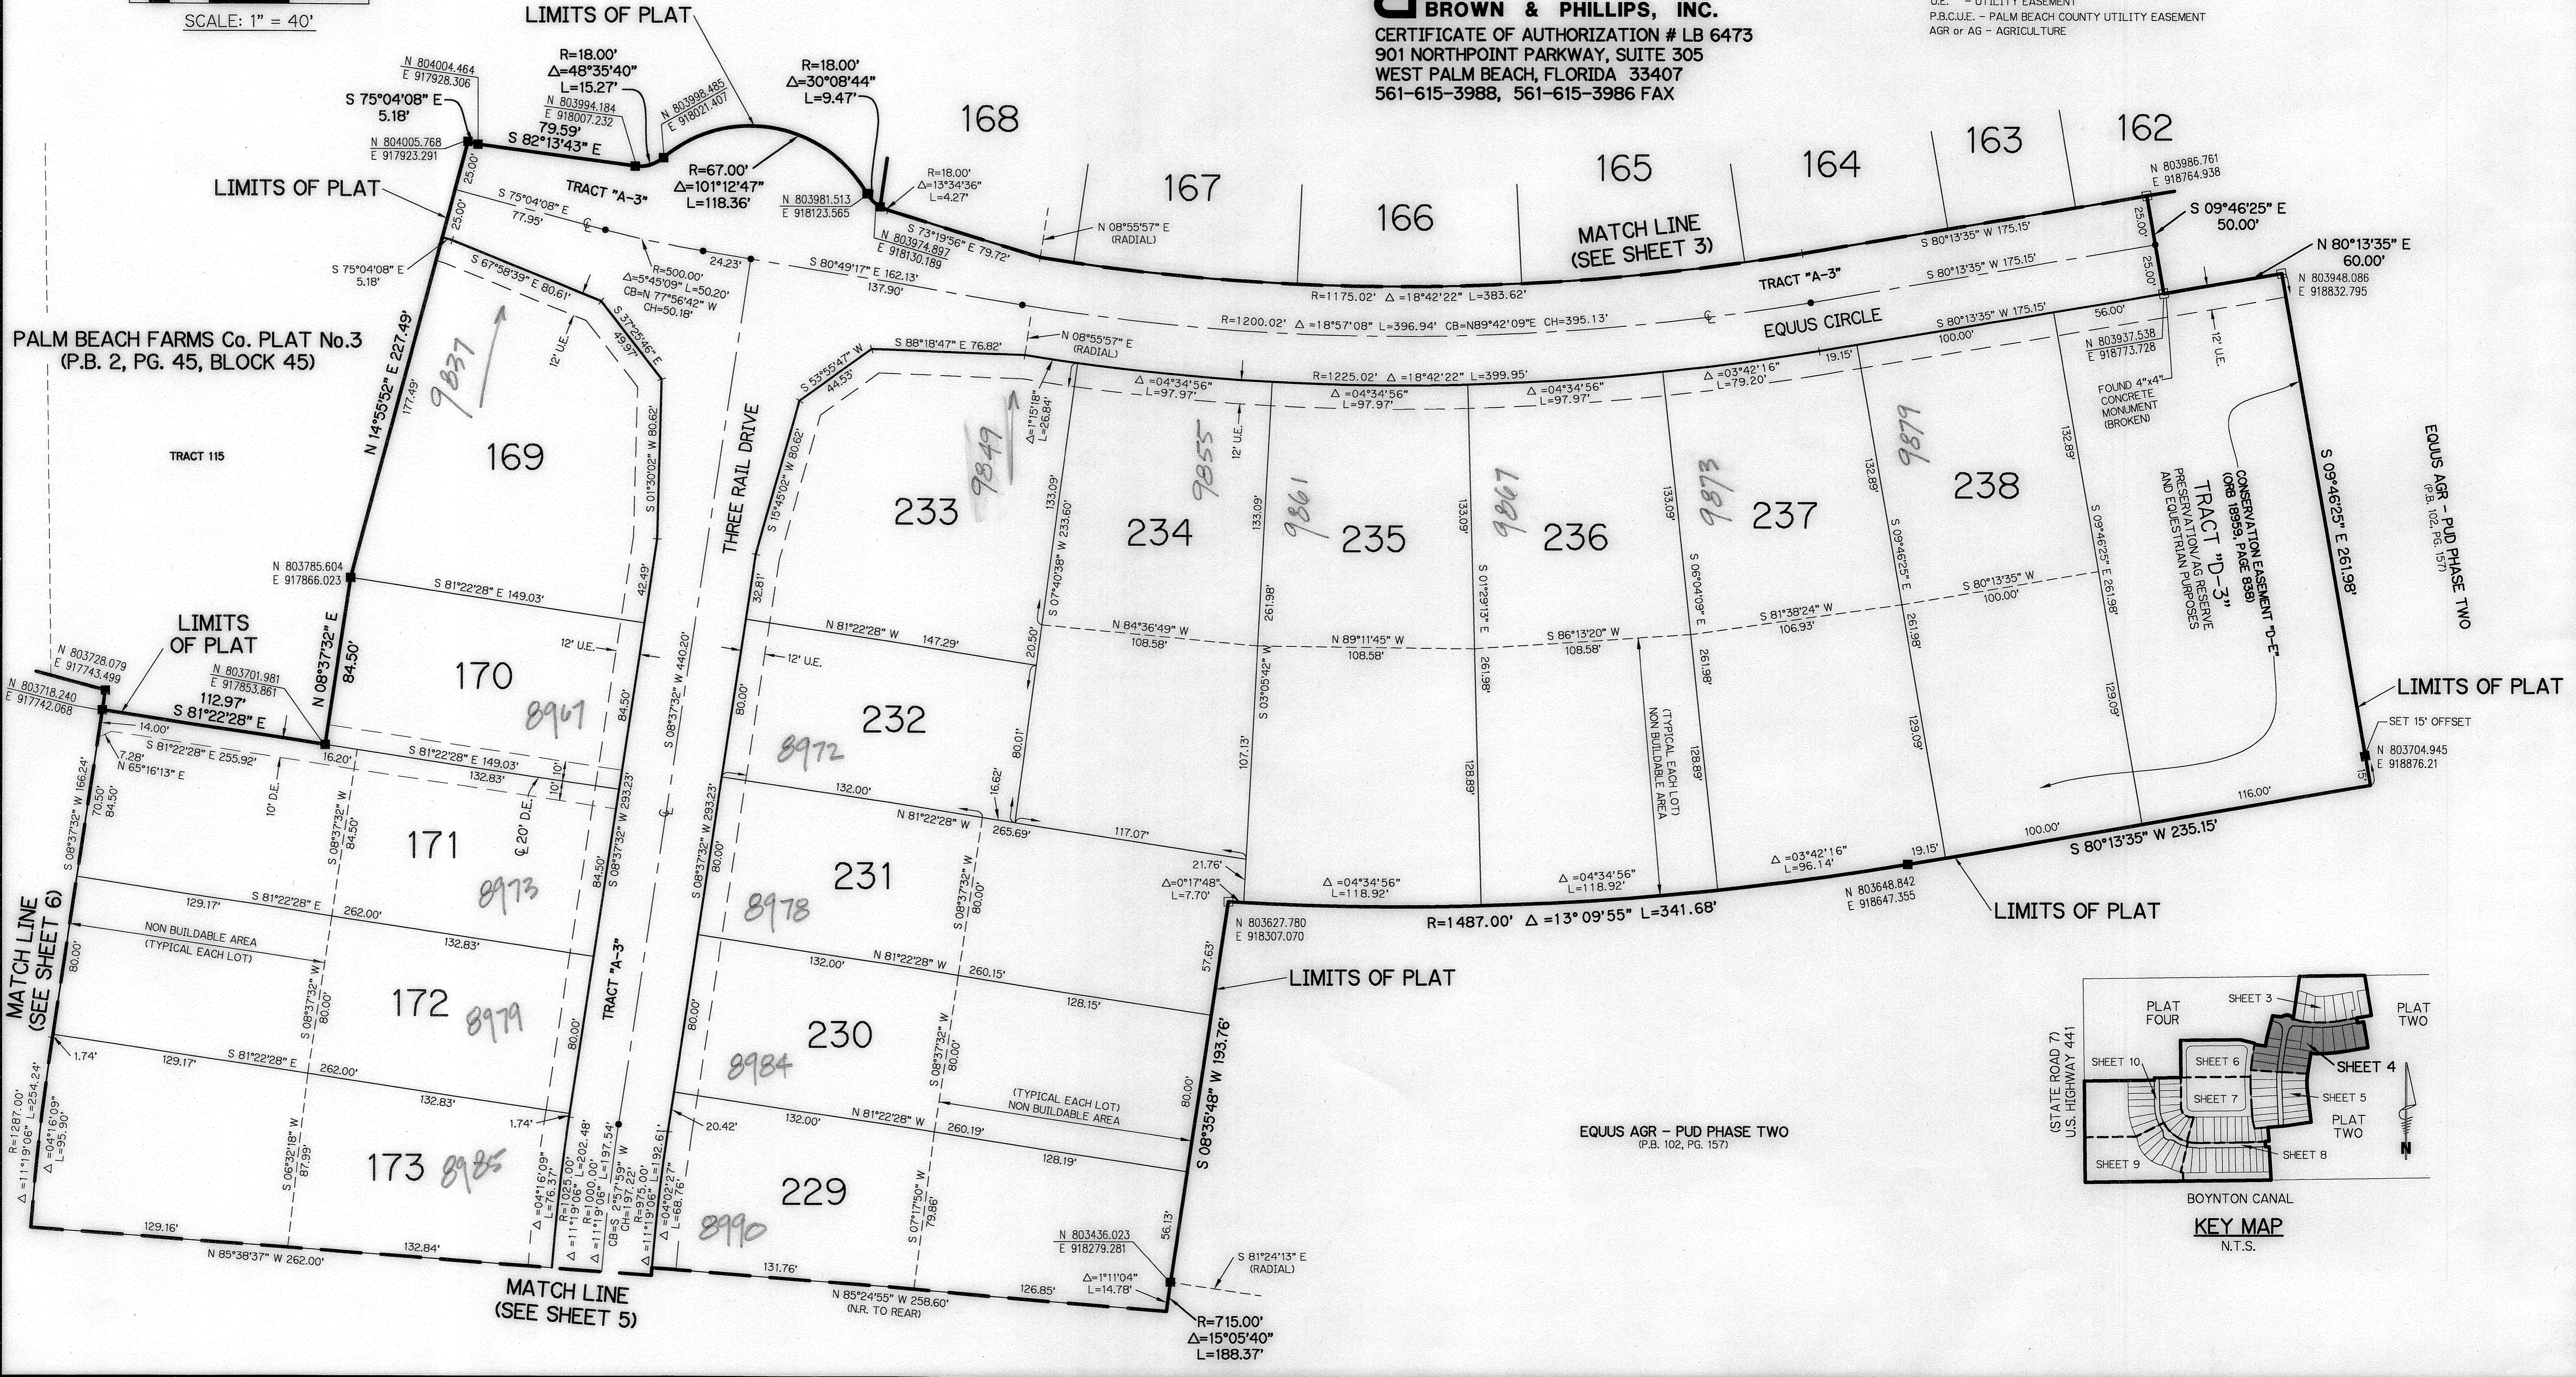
SCALE: 1" = 40'

LIMITS OF PLAT

BROWN & PHILLIPS, INC.
CERTIFICATE OF AUTHORIZATION # LB 6473
901 NORTHPOINT PARKWAY, SUITE 305
WEST PALM BEACH, FLORIDA 33407
561-615-3988, 561-615-3986 FAX

U.E. - UTILITY EASEMENT
P.B.C.U.E. - PALM BEACH COUNTY UTILITY EASEMENT
AGR or AG - AGRICULTURE

R=18.00'
$\Delta$=48°35'40"
L=15.27'

R=18.00'
$\Delta$=30°08'44"
L=9.47'

N 804004.464
E 917928.306

S 75°04'08" E
5.18'

N 803998.485
E 918021.407

N 803994.184
E 918007.232

79.59'
S 82°13'43" E

N 804005.768
E 917923.291

R=67.00'
$\Delta$=101°12'47"
L=118.36'

R=18.00'
$\Delta$=13°34'36"
L=4.27'

N 803981.513
E 918123.565

N 803974.897
E 918130.189

168 167 166 165 164 163 162

LIMITS OF PLAT

TRACT "A-3"

S 75°04'08" E
77.95'

S 75°04'08" E
5.18'

24.23'

S 80°49'17" E 162.13'
137.90'

R=500.00'
$\Delta$=5°49'09" L=50.20'
CB=N 77°56'42" W
CH=50.18'

S 73°19'56" E 79.72'

N 08°55'57" E
(RADIAL)

MATCH LINE
(SEE SHEET 3)

R=1175.02' $\Delta$=18°42'22" L=383.62'

S 80°13'35" W 175.15'

S 80°13'35" W 175.15'

N 803986.761
E 918764.938

S 09°46'25" E
50.00'

N 80°13'35" E
60.00'

N 803948.086
E 918832.795

PALM BEACH FARMS Co. PLAT No.3
(P.B. 2, PG. 45, BLOCK 45)

TRACT 115

N 14°55'52" E 227.49'
177.49'

S 67°58'39" E 80.61'

S 37°25'45" E
49.97'

12' U.E.

9837

169

S 01°30'02" W 80.62'

THREE RAIL DRIVE

S 53°55'47" W
44.53

S 88°18'47" E 76.82'

N 08°55'57" E
(RADIAL)

R=1200.02' $\Delta$=18°57'08" L=396.94' CB=N89°42'09"E CH=395.13'

EQUUS CIRCLE

S 80°13'35" W 175.15'
100.00'
56.00'

N 803937.538
E 918773.728

12' U.E.

R=1225.02' $\Delta$=18°42'22" L=399.95'

$\Delta$=04°34'56"
L=97.97'

$\Delta$=04°34'56"
L=97.97'

$\Delta$=04°34'56"
L=97.97'

$\Delta$=03°42'16"
L=79.20'

19.15'

$\Delta$=1°15'18"
L=26.84'

FOUND 4"x4"
CONCRETE
MONUMENT
(BROKEN)

EQUUS AGR - PUD PHASE TWO
(P.B. 102, PG. 157)

S 09°46'25" E 261.98'

CONSERVATION EASEMENT "D-E"
(ORB 18959, PAGE 838)
TRACT "D-3"
PRESERVATION/AG RESERVE
AND EQUESTRIAN PURPOSES

9849
9855
9861
9867
9873
9879

233 234 235 236 237 238

133.09' 133.09' 133.09' 133.09' 132.89' 132.89'

S 15°45'02" W 80.62'

S 07°40'38" W 233.60'

261.98'
S 03°05'42" W

S 01°29'13" E
261.98'

S 06°04'09" E
261.98'

S 09°46'25" E
261.98'

S 09°46'25" E 261.98'

N 803785.604
E 917866.023

S 81°22'28" E 149.03'

42.49'

32.81'

N 81°22'28" W 147.29'

20.50'

N 84°36'49" W
108.58'

N 89°11'45" W
108.58'

S 86°13'20" W
108.58'

S 81°38'24" W
106.93'

S 80°13'35" W
100.00'

LIMITS OF PLAT

N 803728.079
E 917743.499

N 803718.240
E 917742.068

N 803701.981
E 917853.861

112.97'
S 81°22'28" E

N 08°37'32" E
84.50'

170

8961

12' U.E.

S 08°37'32" W 440.20'

12' U.E.

80.00'

232

8972

80.01'

(TYPICAL EACH LOT)
NON BUILDABLE AREA

128.89'
107.13'
128.69'
128.89'
129.09'
129.09'

SET 15' OFFSET

N 803704.945
E 918876.21

14.00'
7.28'
N 65°16'13" E

16.20'

S 81°22'28" E 255.92'
S 81°22'28" E 149.03'
132.83'

16.62'
132.00'
N 81°22'28" W
265.69'
117.07'

116.00'
100.00'

S 80°13'35" W 235.15'

S 08°37'32" W 166.24'
70.50'
84.50'

10' D.E.

S 08°37'32" W
84.50'

171

8973

$\cal{C}$ 20' D.E.

84.50'
S 08°37'32" W 293.23'

S 08°37'32" W 293.23'
80.00'

231

8978

S 08°37'32" W
80.00'

21.76'

$\Delta$=0°17'48"
L=7.70'

$\Delta$=04°34'56"
L=118.92'

$\Delta$=04°34'56"
L=118.92'

$\Delta$=03°42'16"
L=96.14'

19.15'

N 803648.842
E 918647.355

LIMITS OF PLAT

N 803627.780
E 918307.070

R=1487.00' $\Delta$=13°09'55" L=341.68'

MATCH LINE
(SEE SHEET 6)

129.17'
S 81°22'28" E
262.00'
132.83'

NON BUILDABLE AREA
(TYPICAL EACH LOT)

80.00'

S 08°37'32" W
80.00'

172

8979

80.00'

TRACT "A-3"

80.00'

132.00'
N 81°22'28" W
260.15'
128.15'

57.63'

LIMITS OF PLAT

230

8984

S 08°37'32" W
80.00'

(TYPICAL EACH LOT)
NON BUILDABLE AREA

S 08°35'48" W 193.76'

80.00'

1.74'
129.17'
S 81°22'28" E
262.00'
132.83'
1.74'

R=1287.00'
$\Delta$=11°19'06" L=254.24'
$\Delta$=04°16'09"
L=95.95'

S 06°32'18" W
87.99'

173

8985

$\Delta$=04°16'09"
L=76.37'

$\Delta$=11°19'06" L=202.48'
R=1000.00'

CB=S 2°57'59" W
CH=197.22'
L=197.54'
$\Delta$=11°19'06"
R=975.00'
L=192.61'

20.42'
132.00'
N 81°22'28" W
260.19'
128.19'

$\Delta$=04°02'27"
L=68.76'

229

8990

S 07°17'50" W
79.86'

56.13'

EQUUS AGR - PUD PHASE TWO
(P.B. 102, PG. 157)

129.16'
N 85°38'37" W 262.00'
132.84'

131.76'

N 803436.023
E 918279.281

$\Delta$=1°11'04"
L=14.78'

S 81°24'13" E
(RADIAL)

126.85'

N 85°24'55" W 258.60'
(N.R. TO REAR)

R=715.00'
$\Delta$=15°05'40"
L=188.37'

MATCH LINE
(SEE SHEET 5)

PLAT FOUR
SHEET 3
PLAT TWO
SHEET 10
SHEET 6
SHEET 4
SHEET 7
SHEET 5
PLAT TWO
SHEET 9
SHEET 8
(STATE ROAD 7)
U.S. HIGHWAY 441
BOYNTON CANAL
N

KEY MAP
N.T.S.